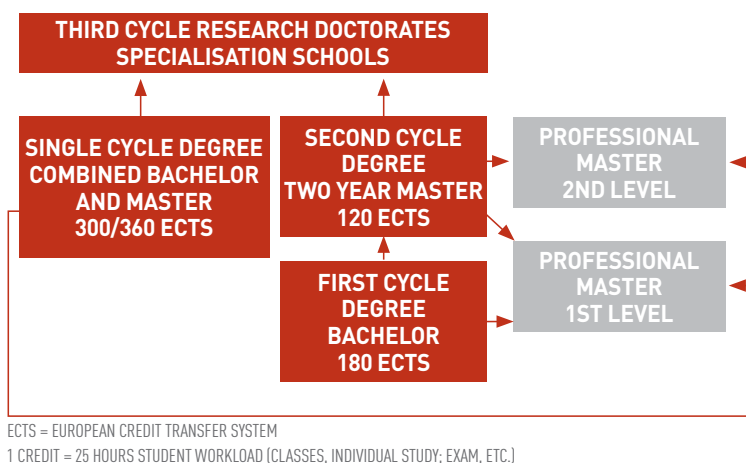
THIRD CYCLE RESEARCH DOCTORATES
SPECIALISATION SCHOOLS

SINGLE CYCLE DEGREE
COMBINED BACHELOR
AND MASTER
300/360 ECTS

SECOND CYCLE
DEGREE
TWO YEAR MASTER
120 ECTS

PROFESSIONAL
MASTER
2ND LEVEL

FIRST CYCLE
DEGREE
BACHELOR
180 ECTS

PROFESSIONAL
MASTER
1ST LEVEL

ECTS = EUROPEAN CREDIT TRANSFER SYSTEM
1 CREDIT = 25 HOURS STUDENT WORKLOAD (CLASSES, INDIVIDUAL STUDY; EXAM, ETC.)